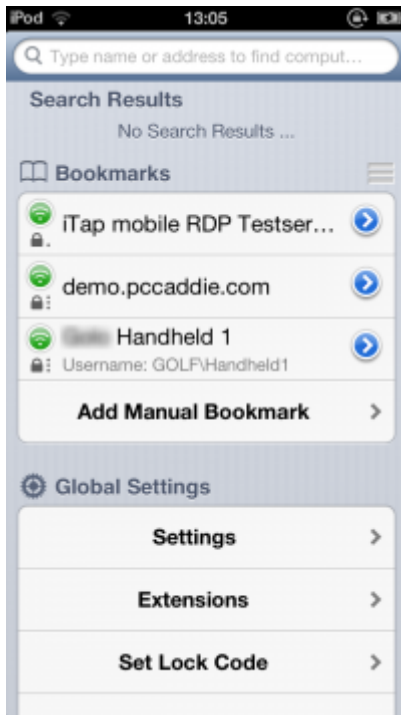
iPod 13:05

Type name or address to find comput...

Search Results

No Search Results ...

Bookmarks

iTap mobile RDP Testser...

demo.pccaddie.com

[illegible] Handheld 1

Username: GOLF\Handheld1

Add Manual Bookmark

Global Settings

Settings

Extensions

Set Lock Code